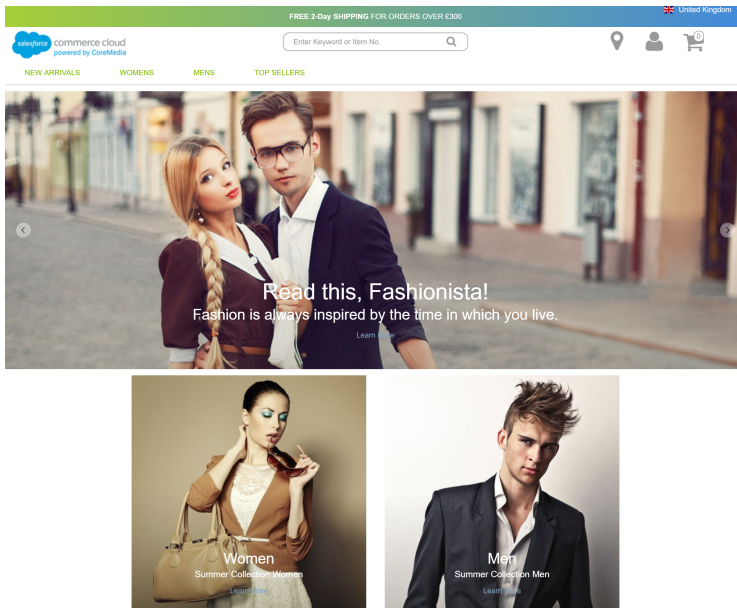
United Kingdom

FREE 2-Day SHIPPING FOR ORDERS OVER £300

salesforce commerce cloud powered by CoreMedia

Enter Keyword or Item No.

0

NEW ARRIVALS WOMENS MENS TOP SELLERS

Read this, Fashionista!

Fashion is always inspired by the time in which you live.

Learn more

Women

Summer Collection Women

Learn more

Men

Summer Collection Men

Learn more